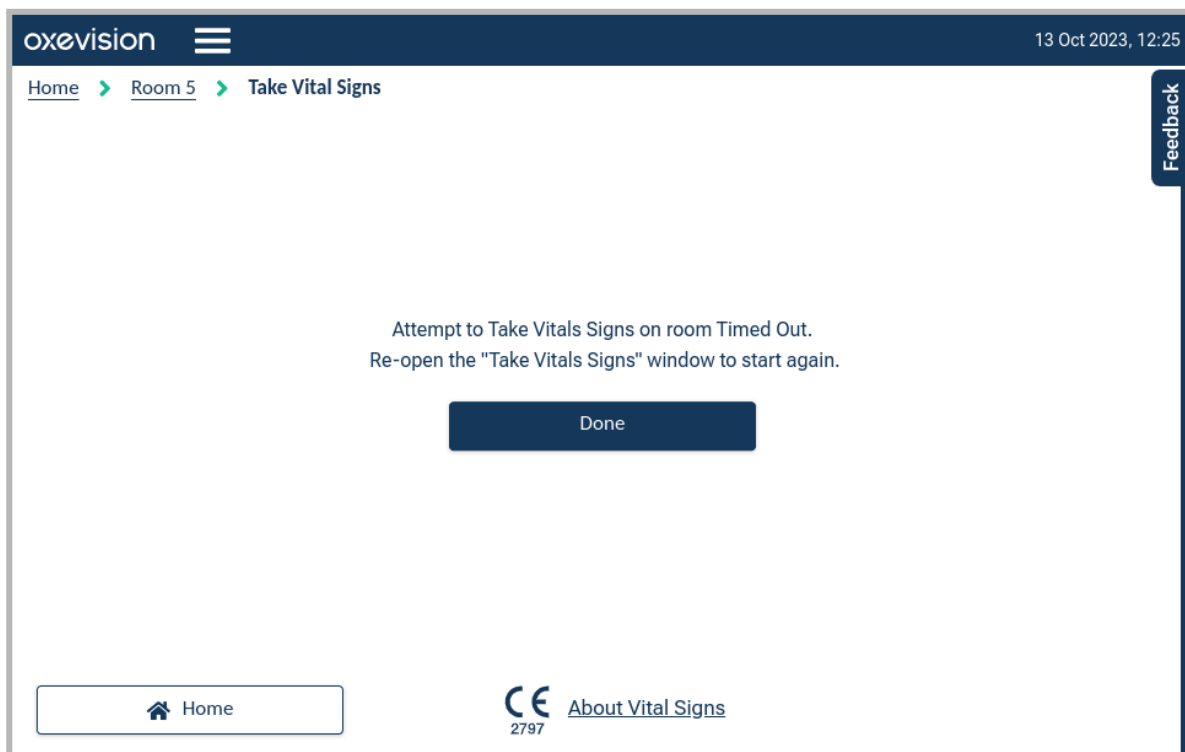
oxevision

13 Oct 2023, 12:25

Home > Room 5 > Take Vital Signs

Feedback

Attempt to Take Vitals Signs on room Timed Out.
Re-open the "Take Vitals Signs" window to start again.

Done

Home

CE 2797

About Vital Signs